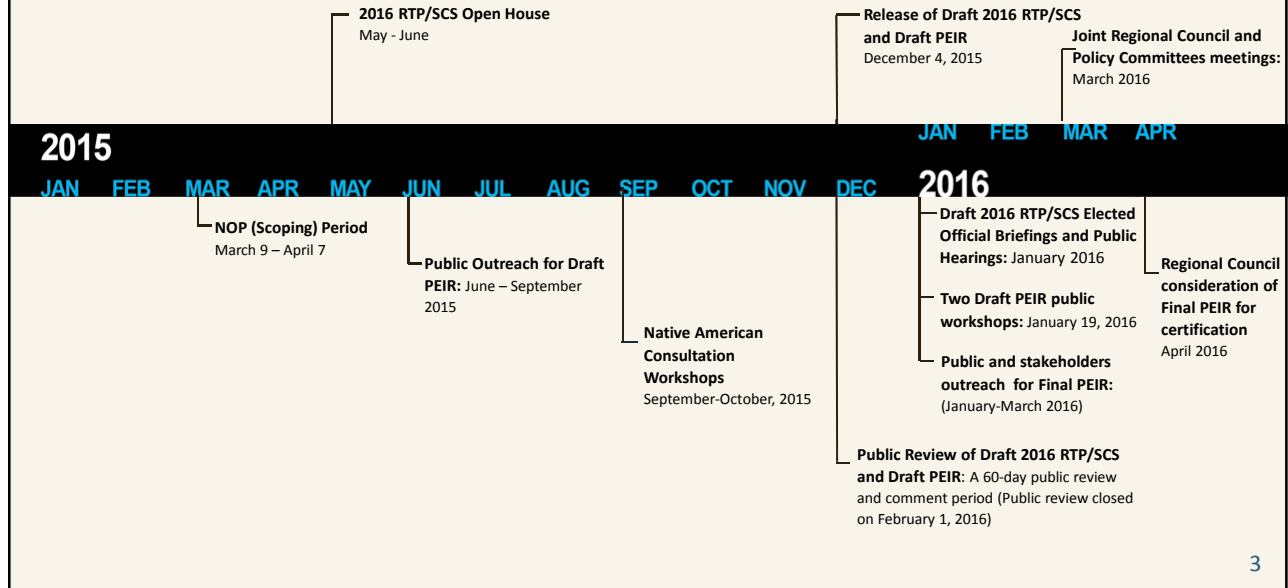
2016 RTP/SCS Open House
May - June

Release of Draft 2016 RTP/SCS and Draft PEIR
December 4, 2015

Joint Regional Council and Policy Committees meetings:
March 2016

JAN FEB MAR APR

2015

JAN FEB MAR APR MAY JUN JUL AUG SEP OCT NOV DEC

2016

NOP (Scoping) Period
March 9 – April 7

Public Outreach for Draft PEIR: June – September 2015

Native American Consultation Workshops
September-October, 2015

Draft 2016 RTP/SCS Elected Official Briefings and Public Hearings: January 2016

Two Draft PEIR public workshops: January 19, 2016

Public and stakeholders outreach for Final PEIR:
(January-March 2016)

Regional Council consideration of Final PEIR for certification
April 2016

Public Review of Draft 2016 RTP/SCS and Draft PEIR: A 60-day public review and comment period (Public review closed on February 1, 2016)

3